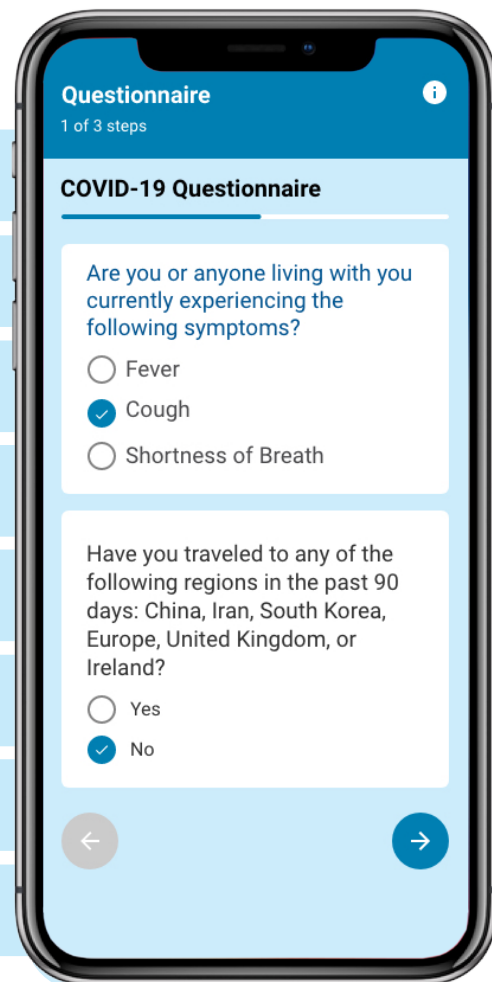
Questionnaire
1 of 3 steps

COVID-19 Questionnaire

Are you or anyone living with you currently experiencing the following symptoms?

Fever
Cough
Shortness of Breath

Have you traveled to any of the following regions in the past 90 days: China, Iran, South Korea, Europe, United Kingdom, or Ireland?

Yes
No